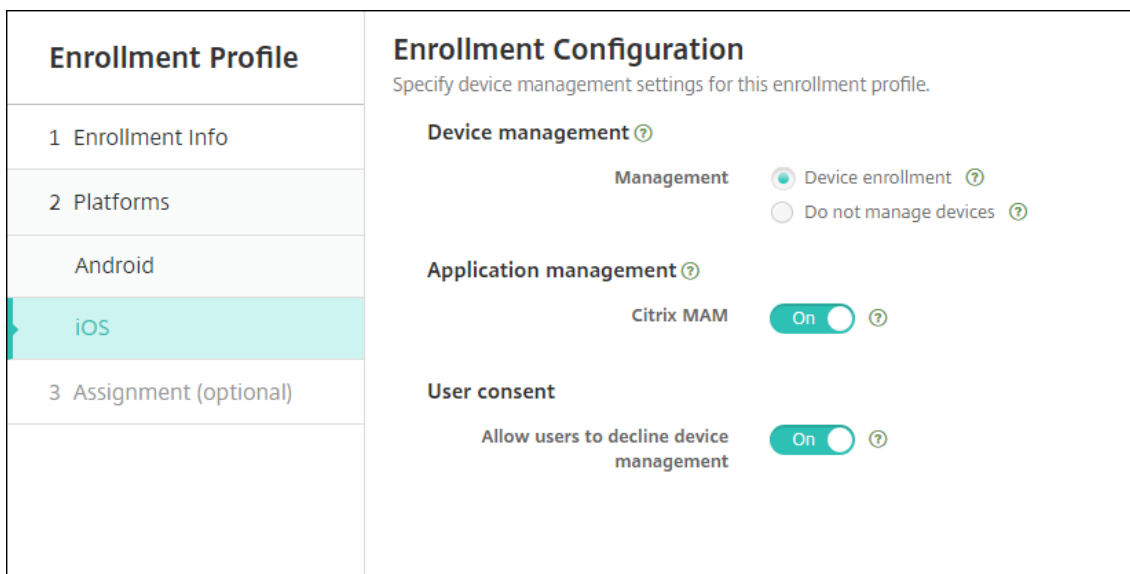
Enrollment Profile

1 Enrollment Info

2 Platforms

Android

iOS

3 Assignment (optional)

Enrollment Configuration

Specify device management settings for this enrollment profile.

Device management ?

Management

Device enrollment ?

Do not manage devices ?

Application management ?

Citrix MAM

On ?

User consent

Allow users to decline device management

On ?